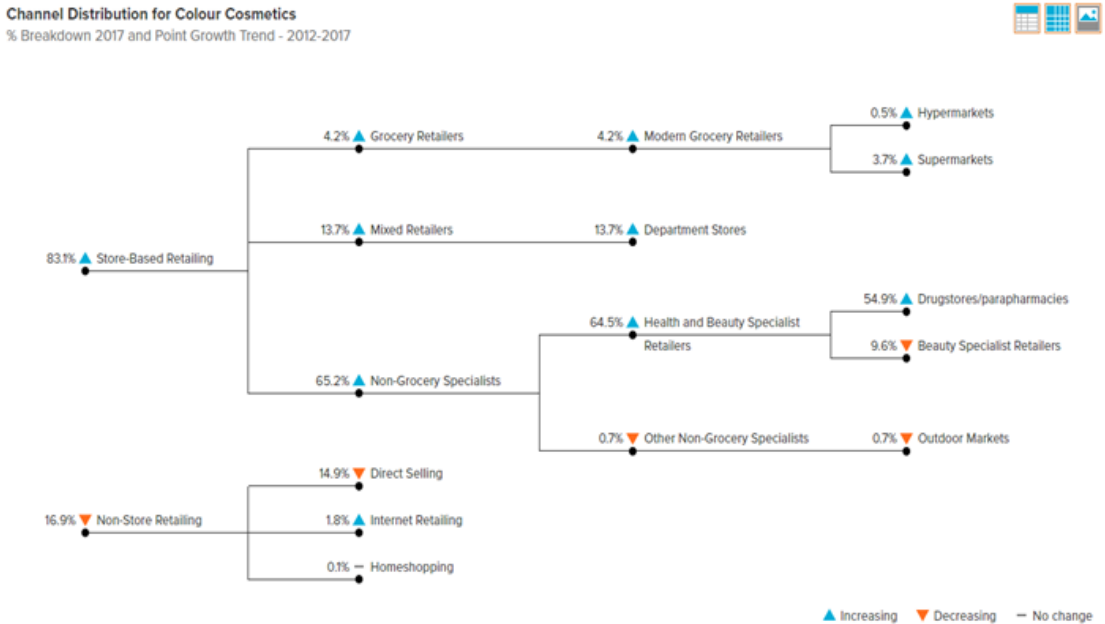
Channel Distribution for Colour Cosmetics
% Breakdown 2017 and Point Growth Trend - 2012-2017

83.1% ▲ Store-Based Retailing

4.2% ▲ Grocery Retailers

4.2% ▲ Modern Grocery Retailers

0.5% ▲ Hypermarkets

3.7% ▲ Supermarkets

13.7% ▲ Mixed Retailers

13.7% ▲ Department Stores

65.2% ▲ Non-Grocery Specialists

64.5% ▲ Health and Beauty Specialist Retailers

54.9% ▲ Drugstores/parapharmacies

9.6% ▼ Beauty Specialist Retailers

0.7% ▼ Other Non-Grocery Specialists

0.7% ▼ Outdoor Markets

16.9% ▼ Non-Store Retailing

14.9% ▼ Direct Selling

1.8% ▲ Internet Retailing

0.1% — Homeshopping

▲ Increasing ▼ Decreasing — No change